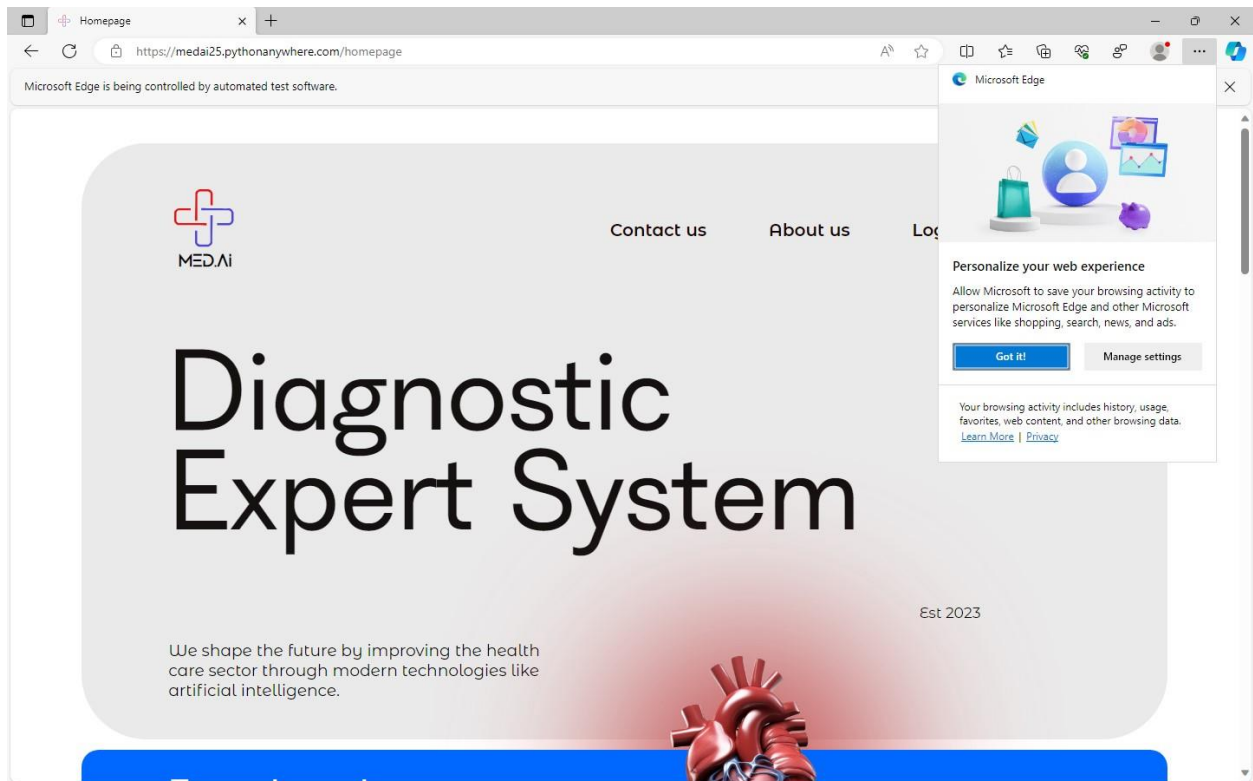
Homepage

https://medai25.pythonanywhere.com/homepage

Microsoft Edge is being controlled by automated test software.

MED.Ai

Contact us About us Log

Diagnostic Expert System

Est 2023

We shape the future by improving the health care sector through modern technologies like artificial intelligence.

Microsoft Edge

Personalize your web experience

Allow Microsoft to save your browsing activity to personalize Microsoft Edge and other Microsoft services like shopping, search, news, and ads.

Got it!

Manage settings

Your browsing activity includes history, usage, favorites, web content, and other browsing data.

Learn More | Privacy